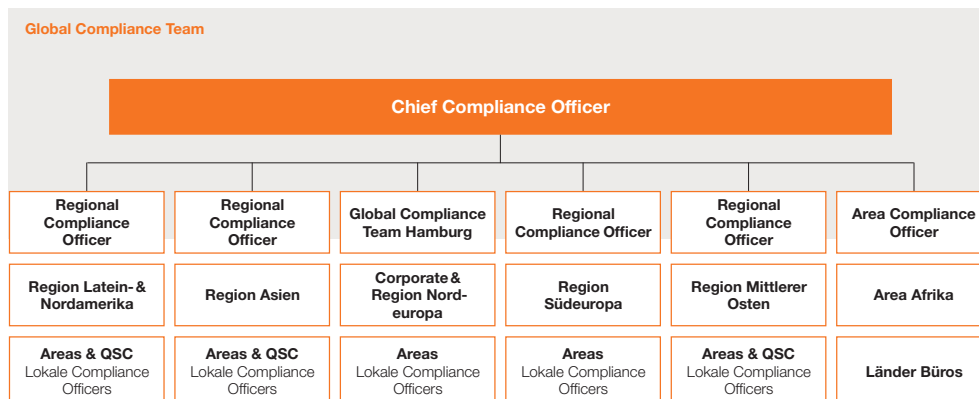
Global Compliance Team

Chief Compliance Officer

Regional Compliance Officer

Regional Compliance Officer

Global Compliance Team Hamburg

Regional Compliance Officer

Regional Compliance Officer

Area Compliance Officer

Region Latein- & Nordamerika

Region Asien

Corporate & Region Nordeuropa

Region Südeuropa

Region Mittlerer Osten

Area Afrika

Areas & QSC
Lokale Compliance Officers

Areas & QSC
Lokale Compliance Officers

Areas
Lokale Compliance Officers

Areas
Lokale Compliance Officers

Areas & QSC
Lokale Compliance Officers

Länder Büros